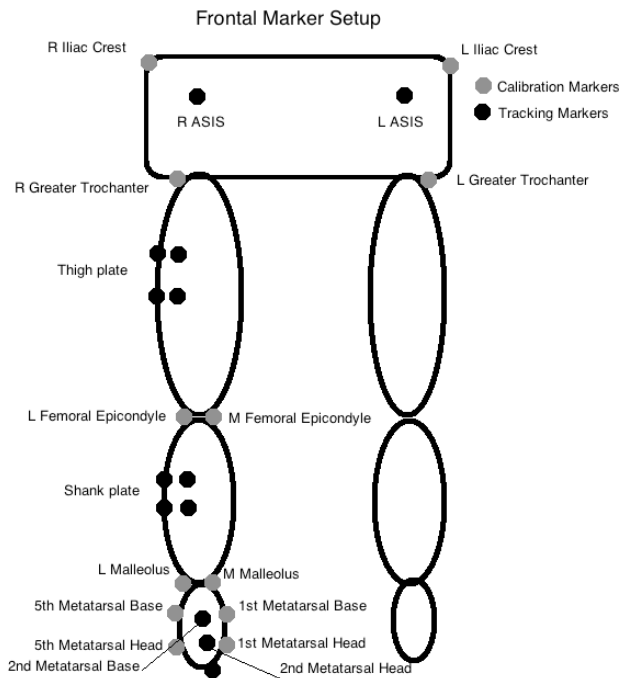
Frontal Marker Setup

R Iliac Crest

L Iliac Crest

Calibration Markers

Tracking Markers

R ASIS

L ASIS

R Greater Trochanter

L Greater Trochanter

Thigh plate

L Femoral Epicondyle

M Femoral Epicondyle

Shank plate

L Malleolus

M Malleolus

5th Metatarsal Base

1st Metatarsal Base

5th Metatarsal Head

1st Metatarsal Head

2nd Metatarsal Base

2nd Metatarsal Head